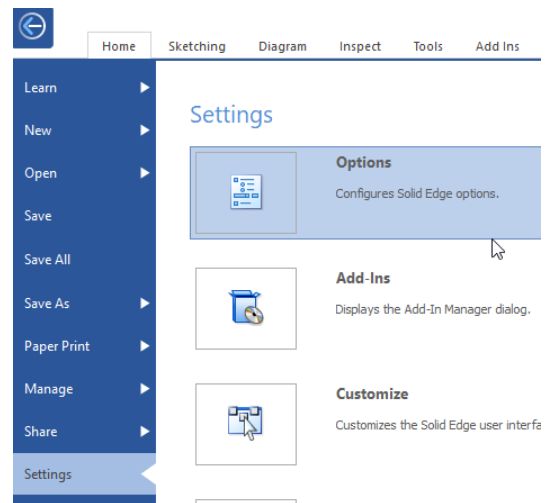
Home Sketching Diagram Inspect Tools Add Ins

Learn
New
Open
Save
Save All
Save As
Paper Print
Manage
Share
Settings

Settings

Options
Configures Solid Edge options.

Add-Ins
Displays the Add-In Manager dialog.

Customize
Customizes the Solid Edge user interfa